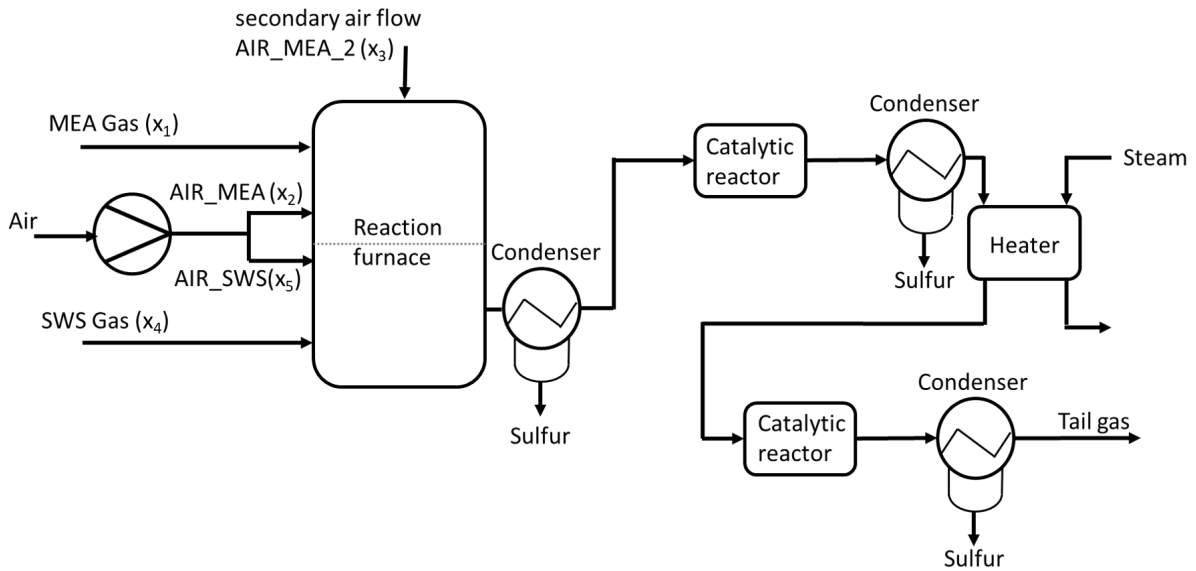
secondary air flow
AIR_MEA_2 ($x_3$)

MEA Gas ($x_1$)

AIR_MEA ($x_2$)

Air

Reaction furnace

AIR_SWS($x_5$)

SWS Gas ($x_4$)

Condenser

Sulfur

Catalytic reactor

Condenser

Sulfur

Steam

Heater

Catalytic reactor

Condenser

Tail gas

Sulfur